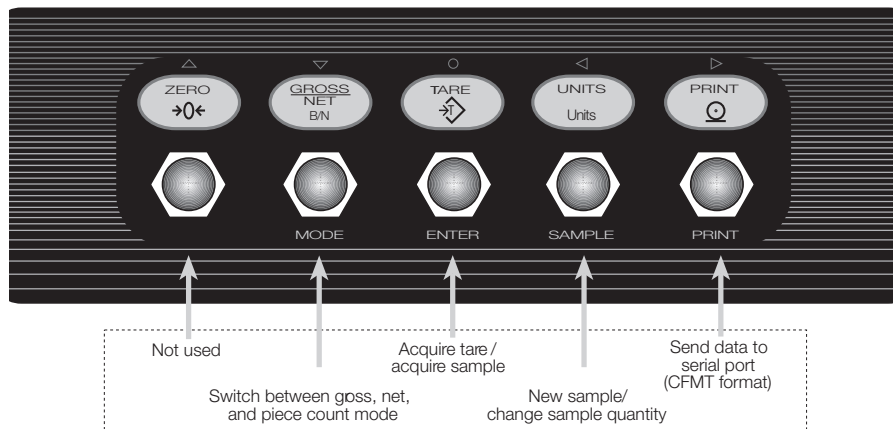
△ ▽ ○ ◁ ▷

ZERO
→0←

GROSS
NET
B/N

TARE
→T

UNITS
Units

PRINT

MODE

ENTER

SAMPLE

PRINT

Not used

Switch between goss, net, and piece count mode

Acquire tare / acquire sample

New sample/ change sample quantity

Send data to serial port (CFMT format)